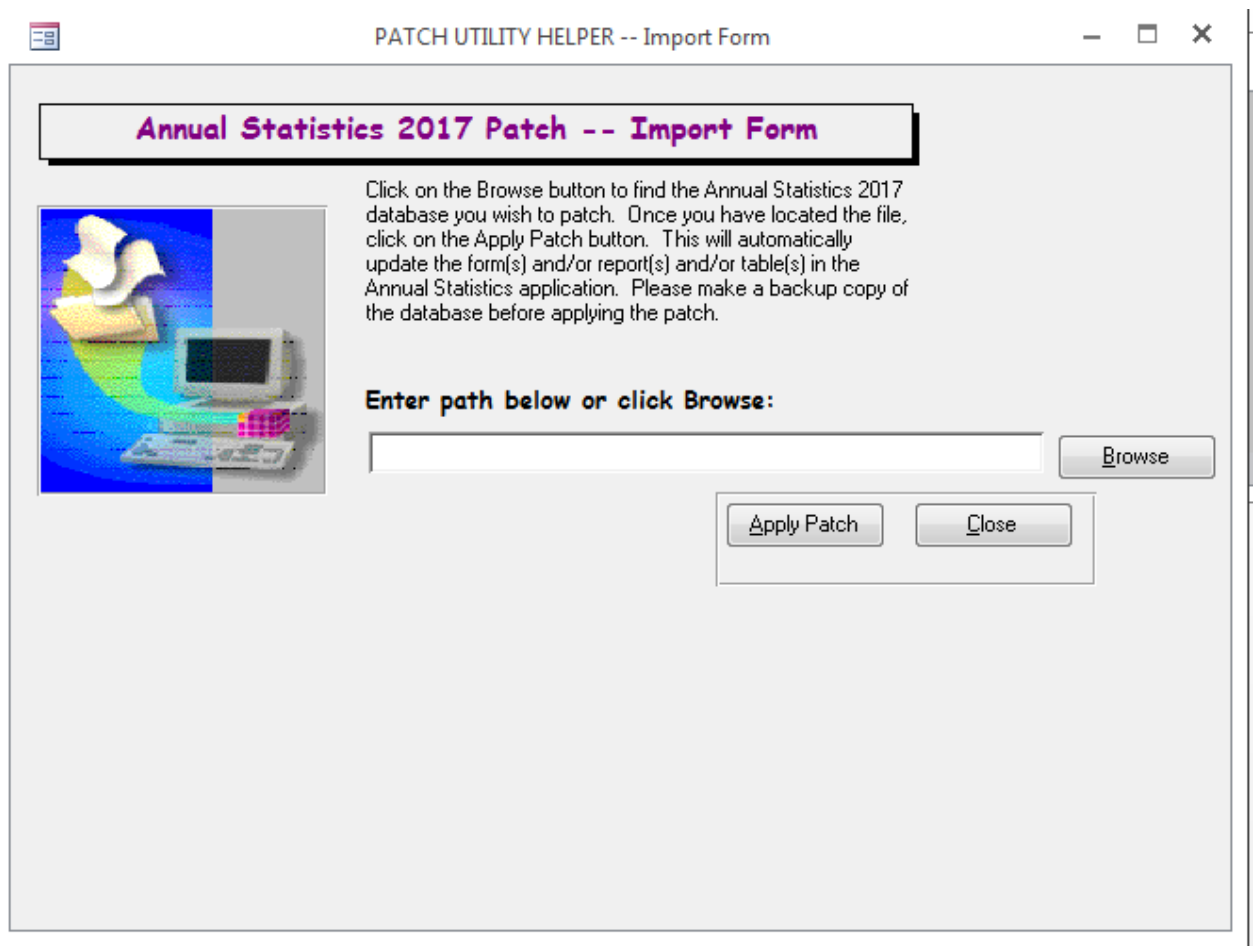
PATCH UTILITY HELPER -- Import Form

Annual Statistics 2017 Patch -- Import Form

Click on the Browse button to find the Annual Statistics 2017 database you wish to patch. Once you have located the file, click on the Apply Patch button. This will automatically update the form(s) and/or report(s) and/or table(s) in the Annual Statistics application. Please make a backup copy of the database before applying the patch.

Enter path below or click Browse:

Browse

Apply Patch

Close